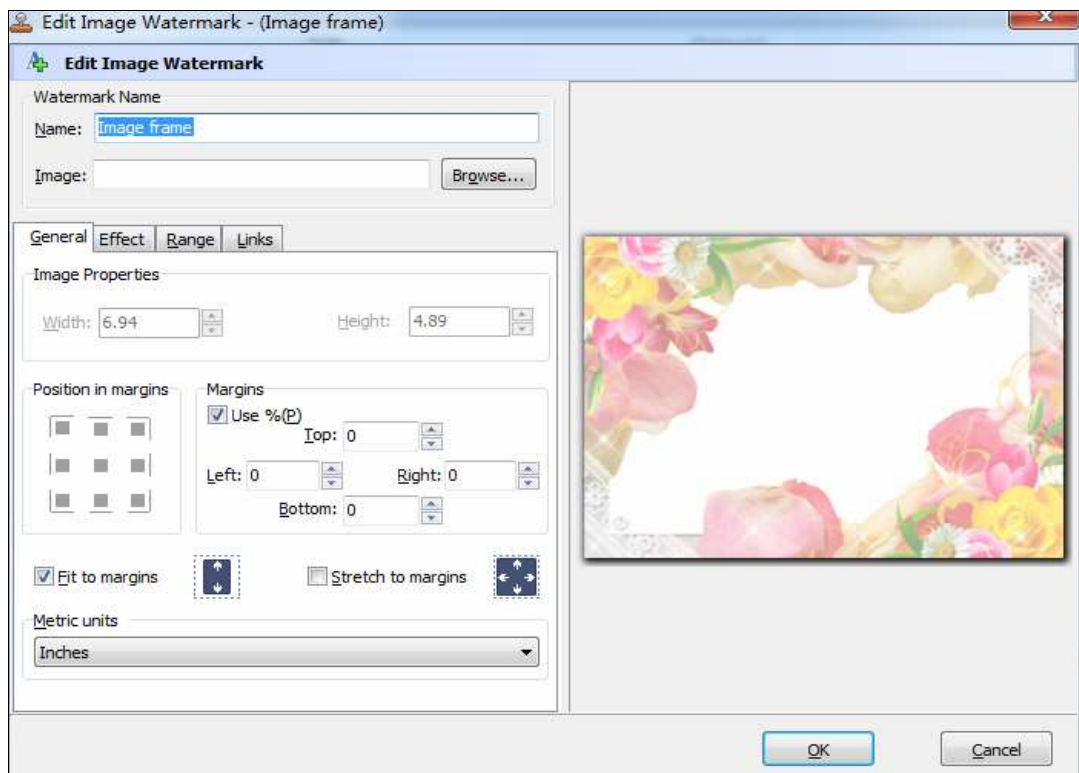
Edit Image Watermark - (Image frame)

Edit Image Watermark

Watermark Name

Name: Image frame

Image:

Browse...

General Effect Range Links

Image Properties

Width: 6.94

Height: 4.89

Position in margins

Margins

Use %(P)

Top: 0

Left: 0

Right: 0

Bottom: 0

Fit to margins

Stretch to margins

Metric units

Inches

OK

Cancel